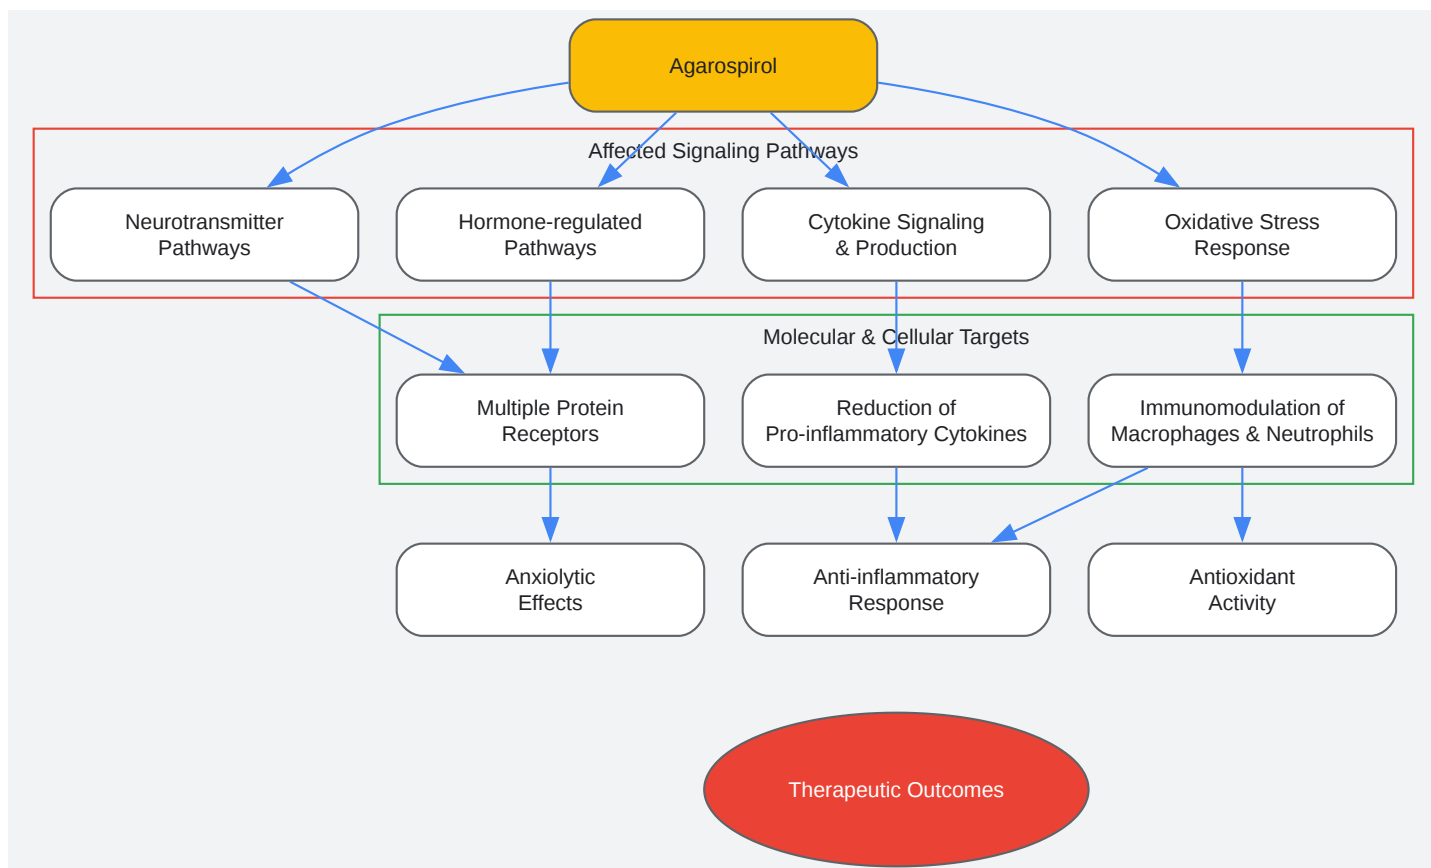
Agarospirol

Affected Signaling Pathways

Neurotransmitter Pathways

Hormone-regulated Pathways

Cytokine Signaling & Production

Oxidative Stress Response

Molecular & Cellular Targets

Multiple Protein Receptors

Reduction of Pro-inflammatory Cytokines

Immunomodulation of Macrophages & Neutrophils

Anxiolytic Effects

Anti-inflammatory Response

Antioxidant Activity

Therapeutic Outcomes